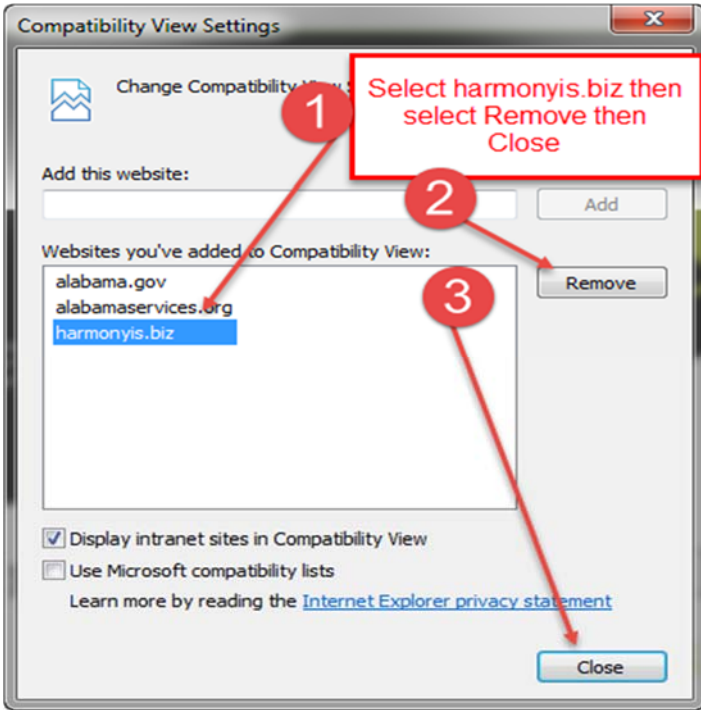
Compatibility View Settings

Change Compatibility View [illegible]

1

Select harmonyis.biz then select Remove then Close

Add this website:

2

Add

Websites you've added to Compatibility View:

3

alabama.gov
alabamaservices.org
harmonyis.biz

Remove

Display intranet sites in Compatibility View

Use Microsoft compatibility lists

Learn more by reading the Internet Explorer privacy statement

Close